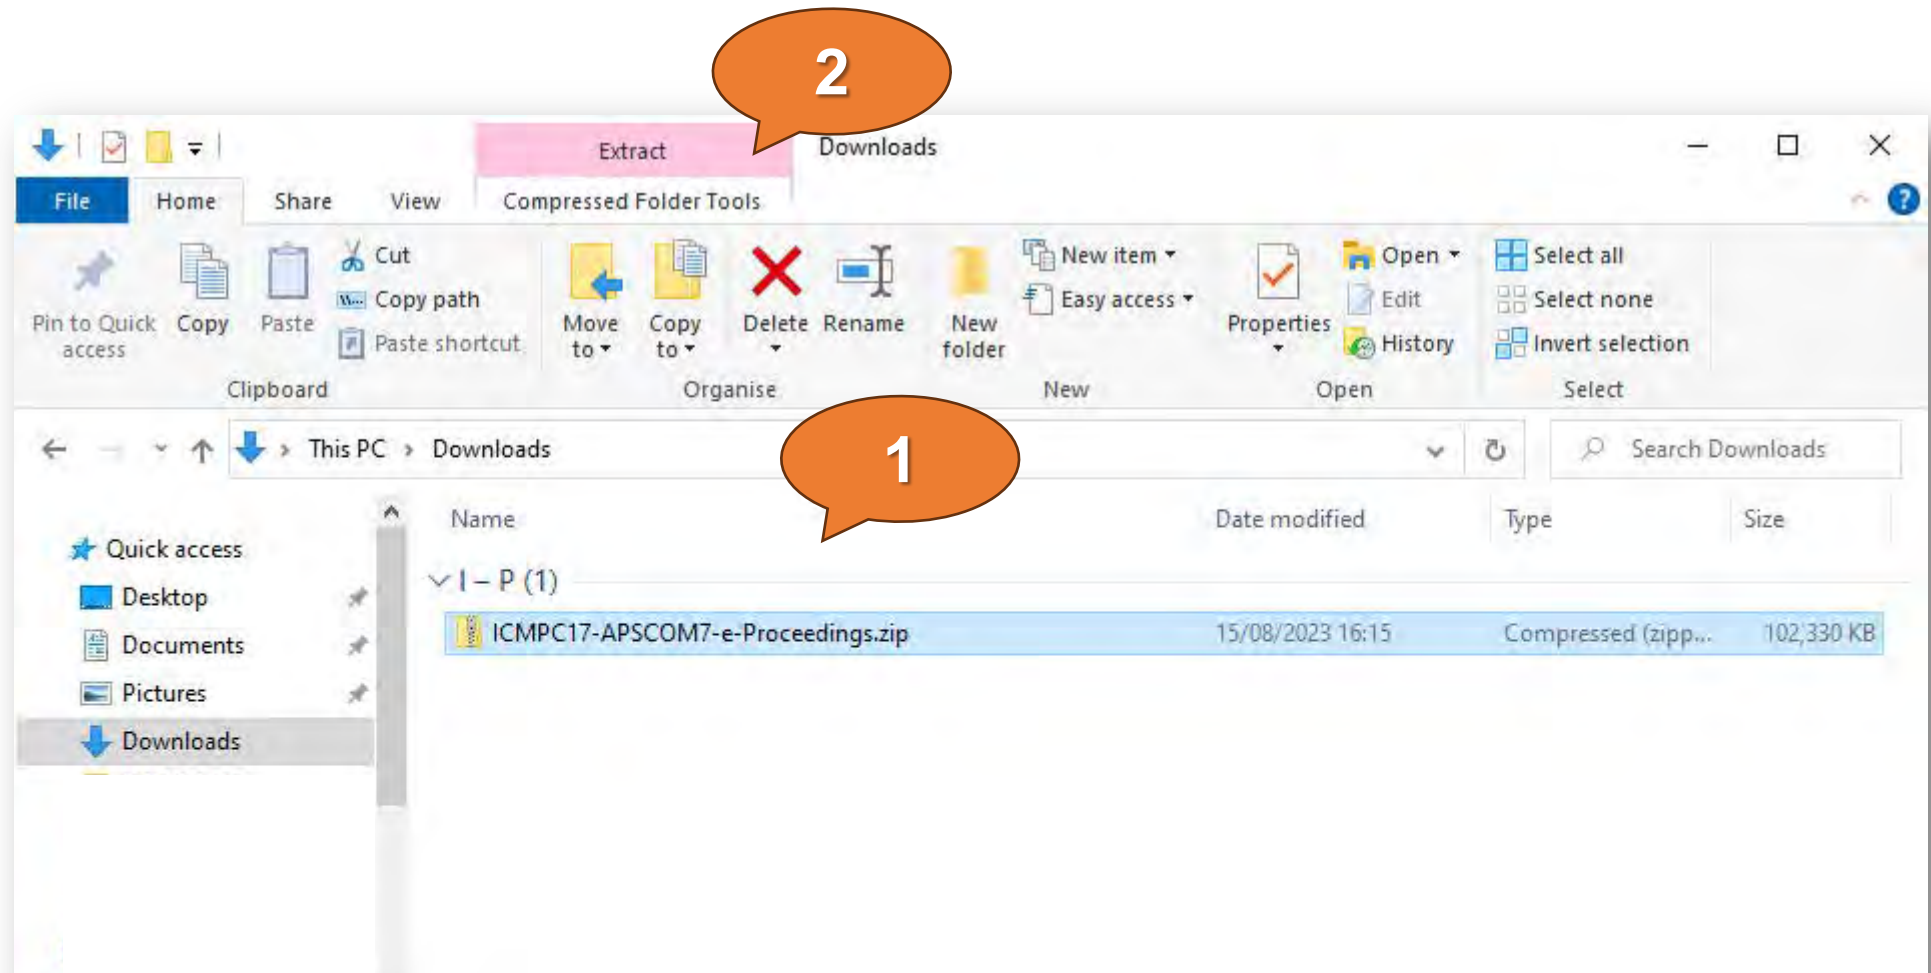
2

Extract

Downloads

File Home Share View Compressed Folder Tools

Pin to Quick access
Copy
Paste
Cut
Copy path
Paste shortcut
Clipboard

Move to
Copy to
Delete
Rename
Organise

New folder
New item
Easy access
New

Properties
Open
Edit
History
Open

Select all
Select none
Invert selection
Select

This PC › Downloads

1

Search Downloads

Quick access
Desktop
Documents
Pictures
Downloads

| Name | Date modified | Type | Size |
|---|---|---|---|
| I – P (1) | | | |
| ICMPC17-APSCOM7-e-Proceedings.zip | 15/08/2023 16:15 | Compressed (zipp... | 102,330 KB |